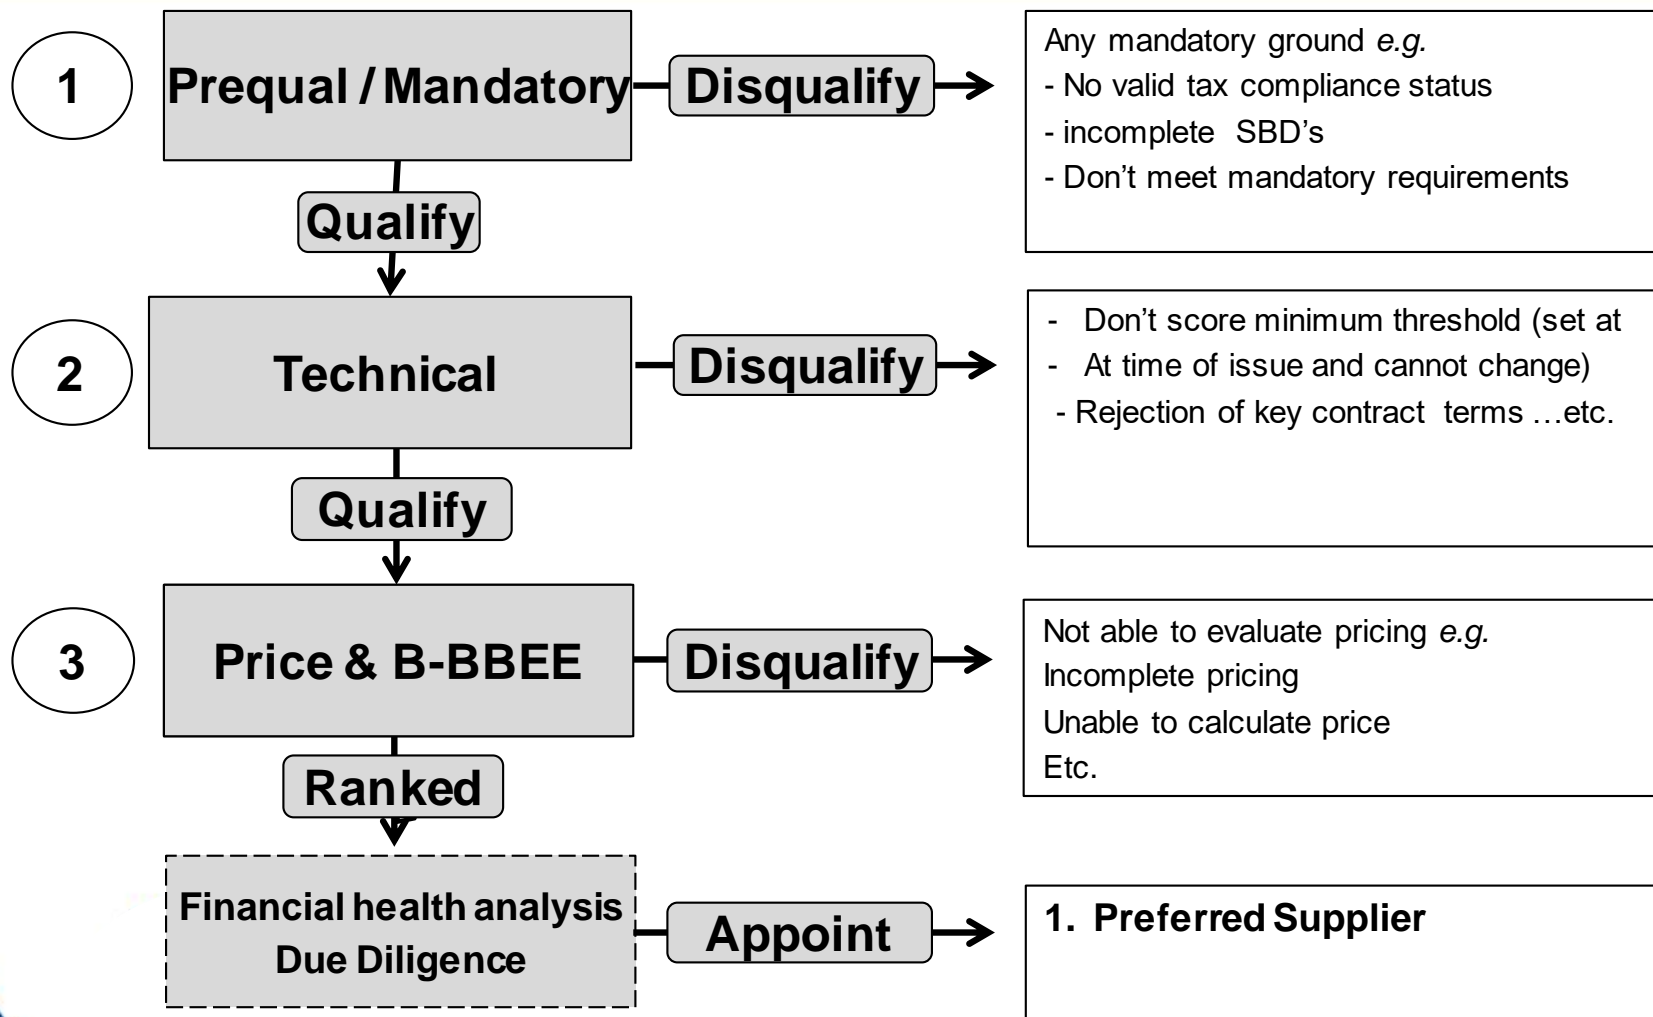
1

Prequal / Mandatory

Disqualify

Any mandatory ground *e.g.*
- No valid tax compliance status
- incomplete SBD's
- Don't meet mandatory requirements

Qualify

2

Technical

Disqualify

- Don't score minimum threshold (set at
- At time of issue and cannot change)
- Rejection of key contract terms …etc.

Qualify

3

Price & B-BBEE

Disqualify

Not able to evaluate pricing *e.g.*
Incomplete pricing
Unable to calculate price
Etc.

Ranked

Financial health analysis
Due Diligence

Appoint

1. Preferred Supplier